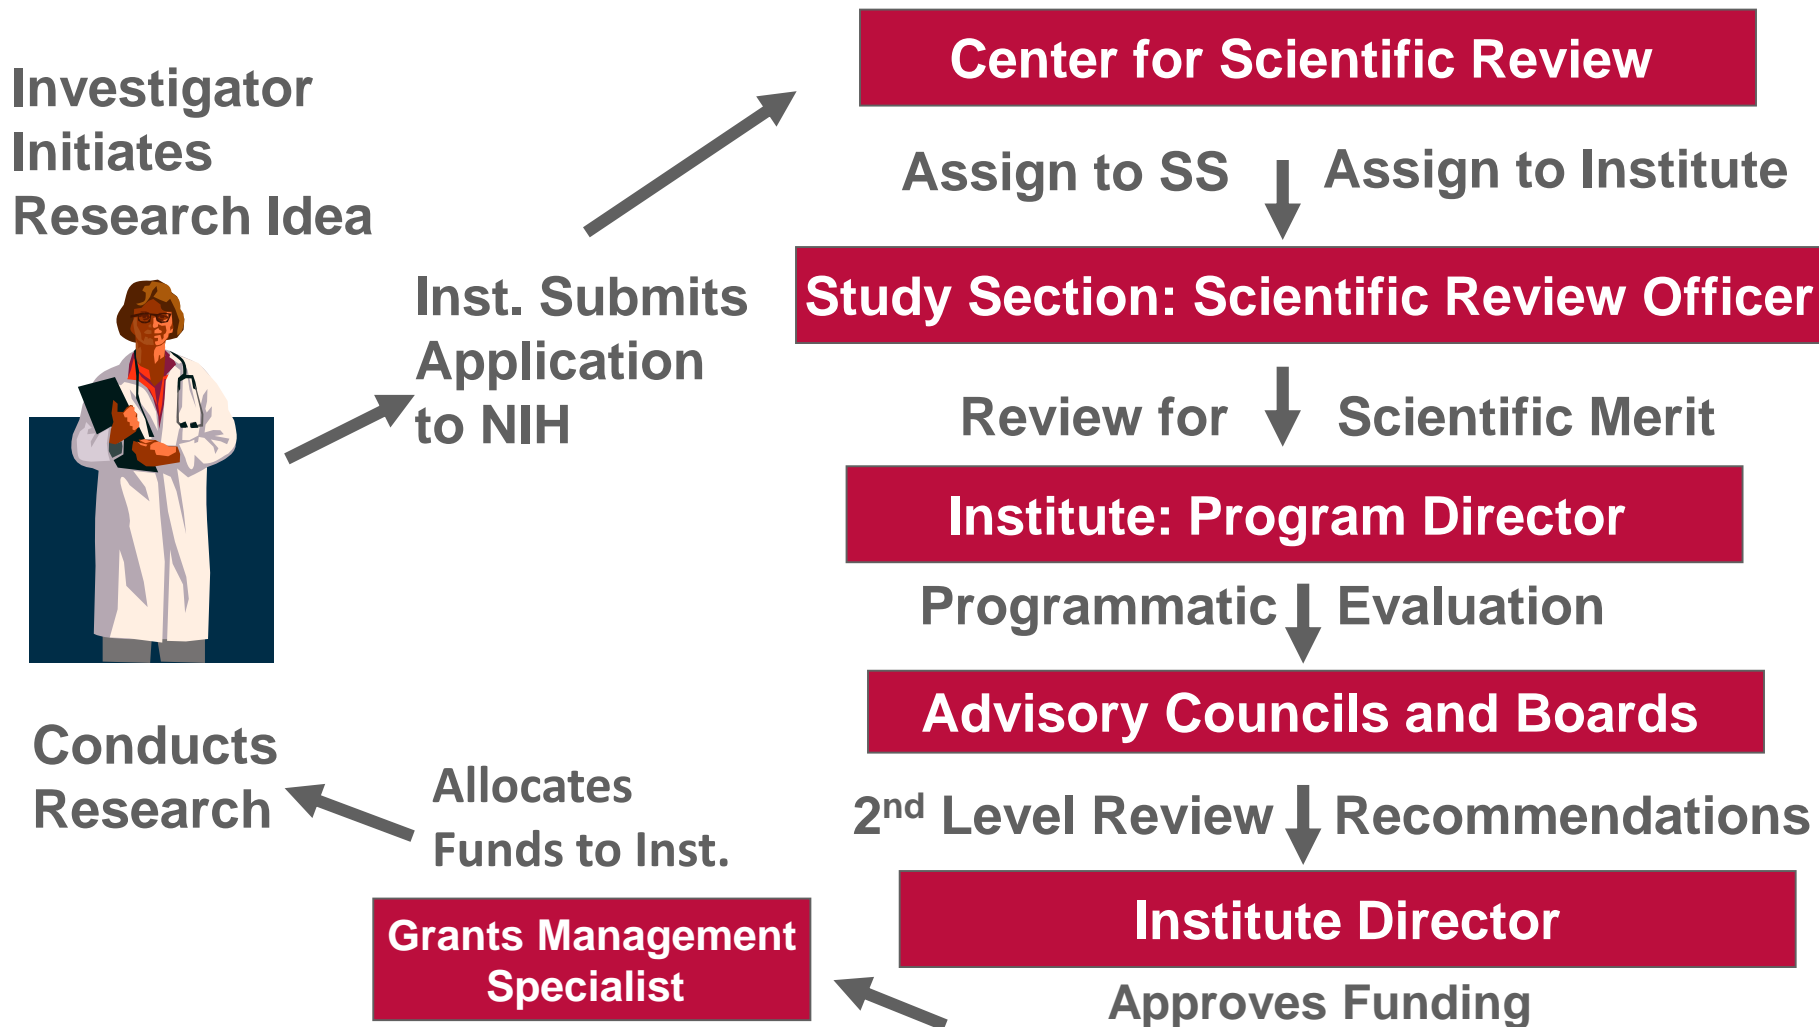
Investigator Initiates Research Idea

Inst. Submits Application to NIH

Center for Scientific Review

Assign to SS

Assign to Institute

Study Section: Scientific Review Officer

Review for

Scientific Merit

Institute: Program Director

Programmatic

Evaluation

Advisory Councils and Boards

$2^{nd}$ Level Review

Recommendations

Institute Director

Approves Funding

Conducts Research

Allocates Funds to Inst.

Grants Management Specialist